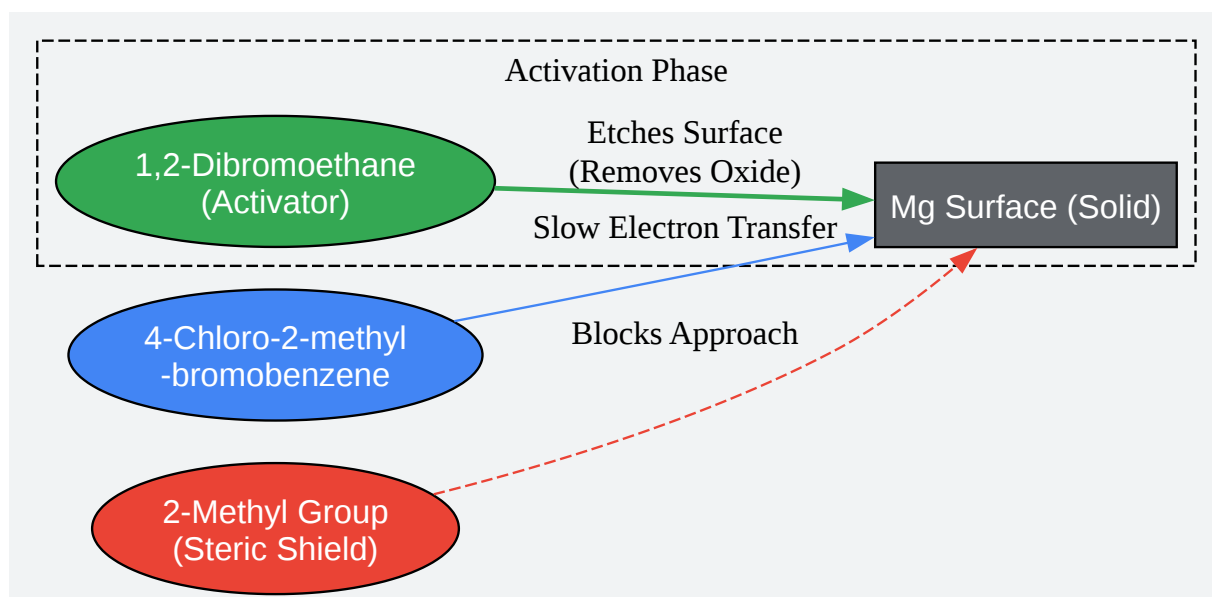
Activation Phase

1,2-Dibromoethane (Activator)

Etches Surface (Removes Oxide)

Mg Surface (Solid)

Slow Electron Transfer

4-Chloro-2-methyl -bromobenzene

Blocks Approach

2-Methyl Group (Steric Shield)